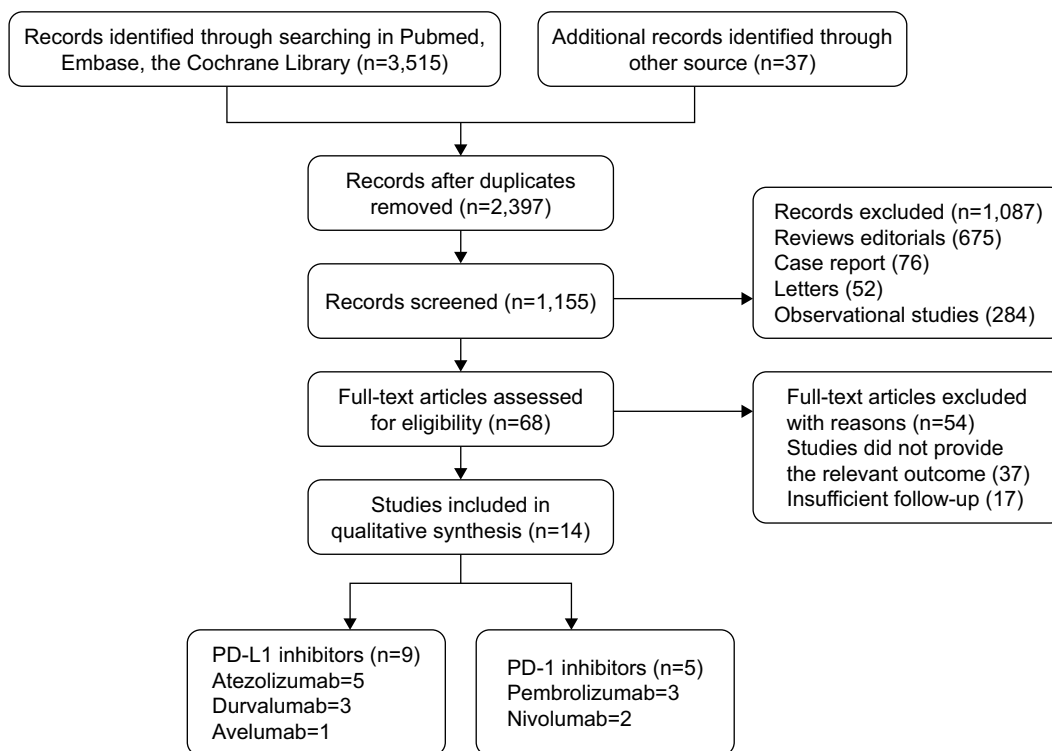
Records identified through searching in Pubmed, Embase, the Cochrane Library (n=3,515)

Additional records identified through other source (n=37)

Records after duplicates removed (n=2,397)

Records excluded (n=1,087)
Reviews editorials (675)
Case report (76)
Letters (52)
Observational studies (284)

Records screened (n=1,155)

Full-text articles assessed for eligibility (n=68)

Full-text articles excluded with reasons (n=54)
Studies did not provide the relevant outcome (37)
Insufficient follow-up (17)

Studies included in qualitative synthesis (n=14)

PD-L1 inhibitors (n=9)
Atezolizumab=5
Durvalumab=3
Avelumab=1

PD-1 inhibitors (n=5)
Pembrolizumab=3
Nivolumab=2